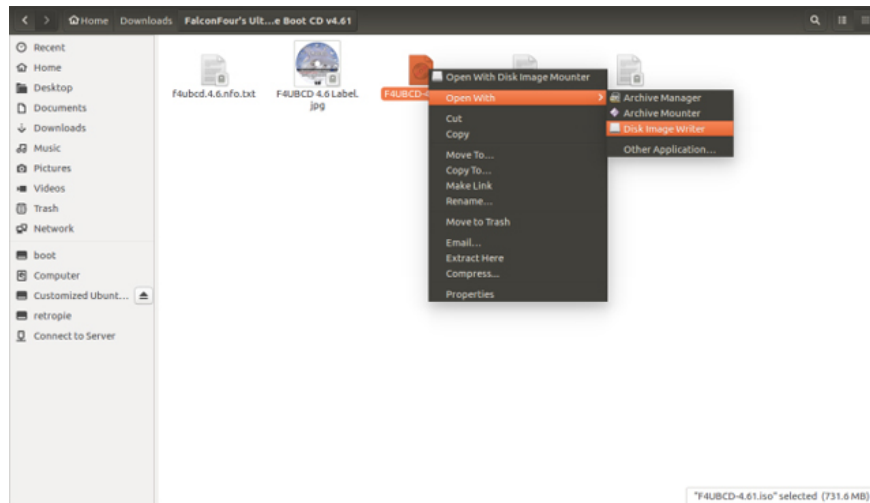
Home Downloads FalconFour's Ult...e Boot CD v4.61

Recent
Home
Desktop
Documents
Downloads
Music
Pictures
Videos
Trash
Network
boot
Computer
Customized Ubunt...
retropie
Connect to Server

f4ubcd.4.6.nfo.txt
F4UBCD 4.6 Label.jpg
F4UBCD-4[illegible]

Open With Disk Image Mounter
Open With
Cut
Copy
Move To...
Copy To...
Make Link
Rename...
Move to Trash
Email...
Extract Here
Compress...
Properties

Archive Manager
Archive Mounter
Disk Image Writer
Other Application...

"F4UBCD-4.61.iso" selected (731.6 MB)